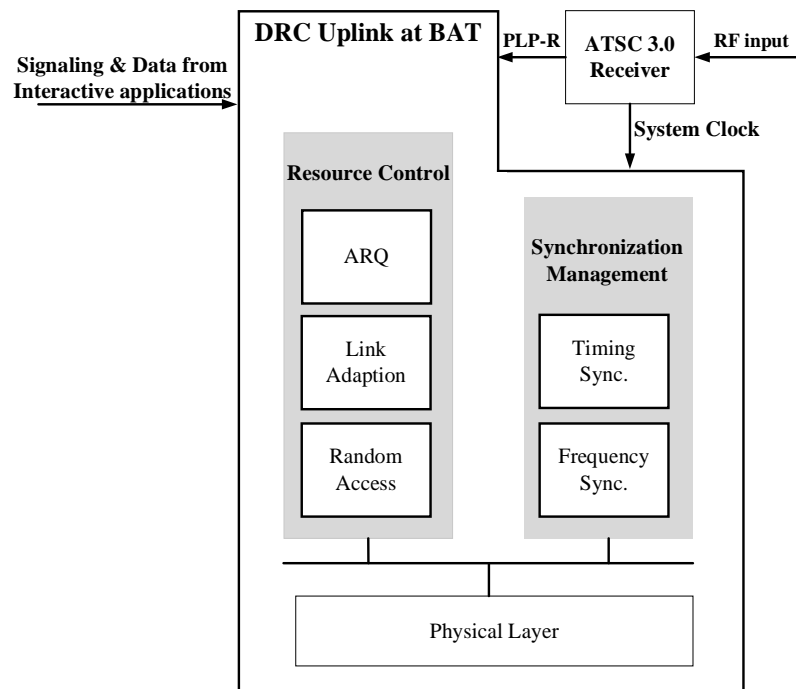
DRC Uplink at BAT

PLP-R

ATSC 3.0 Receiver

RF input

Signaling & Data from Interactive applications

System Clock

Resource Control

ARQ

Link Adaption

Random Access

Synchronization Management

Timing Sync.

Frequency Sync.

Physical Layer